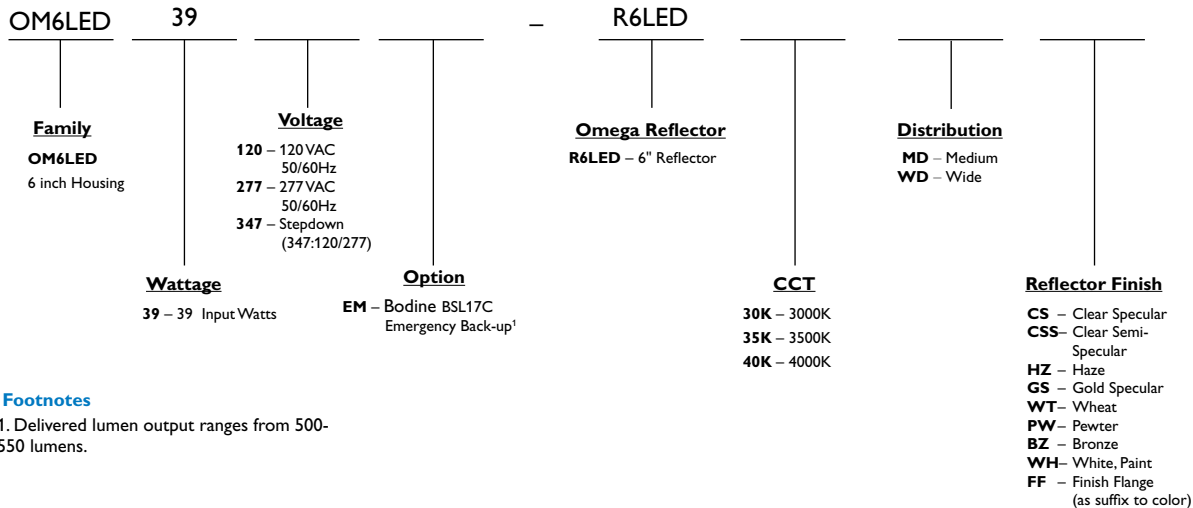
OM6LED 39 _ R6LED

Family
OM6LED
6 inch Housing

Wattage
39 – 39 Input Watts

Voltage
120 – 120 VAC 50/60Hz
277 – 277 VAC 50/60Hz
347 – Stepdown (347:120/277)

Option
EM – Bodine BSL17C Emergency Back-up$^1$

Omega Reflector
R6LED – 6" Reflector

CCT
30K – 3000K
35K – 3500K
40K – 4000K

Distribution
MD – Medium
WD – Wide

Reflector Finish
CS – Clear Specular
CSS– Clear Semi-Specular
HZ – Haze
GS – Gold Specular
WT– Wheat
PW– Pewter
BZ – Bronze
WH– White, Paint
FF – Finish Flange (as suffix to color)

Footnotes
1. Delivered lumen output ranges from 500-550 lumens.